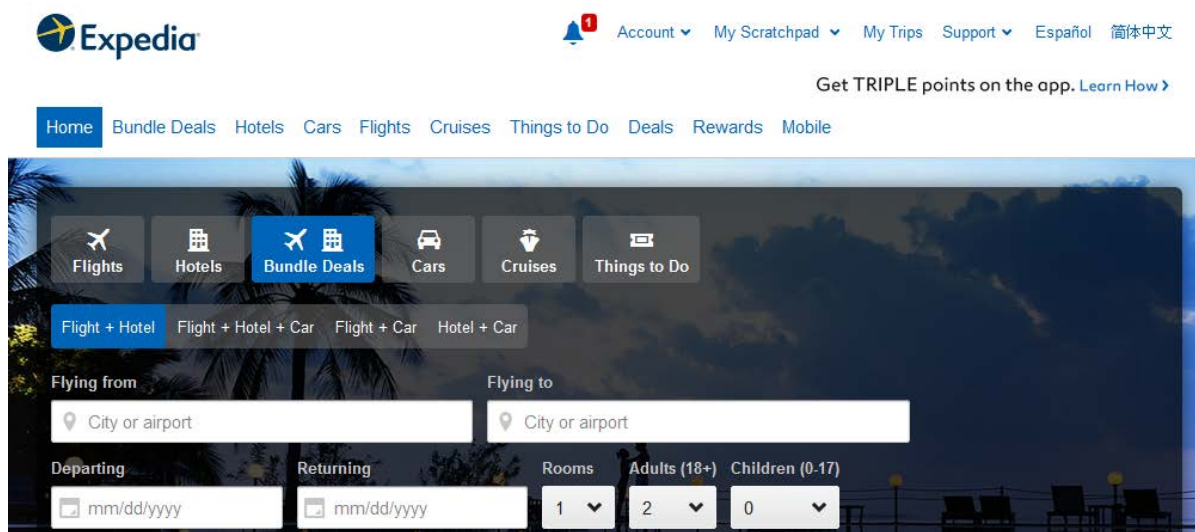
Expedia

1 Account My Scratchpad My Trips Support Español 简体中文

Get TRIPLE points on the app. Learn How

Home Bundle Deals Hotels Cars Flights Cruises Things to Do Deals Rewards Mobile

Flights Hotels Bundle Deals Cars Cruises Things to Do

Flight + Hotel Flight + Hotel + Car Flight + Car Hotel + Car

Flying from
City or airport

Flying to
City or airport

Departing
mm/dd/yyyy

Returning
mm/dd/yyyy

Rooms
1

Adults (18+)
2

Children (0-17)
0